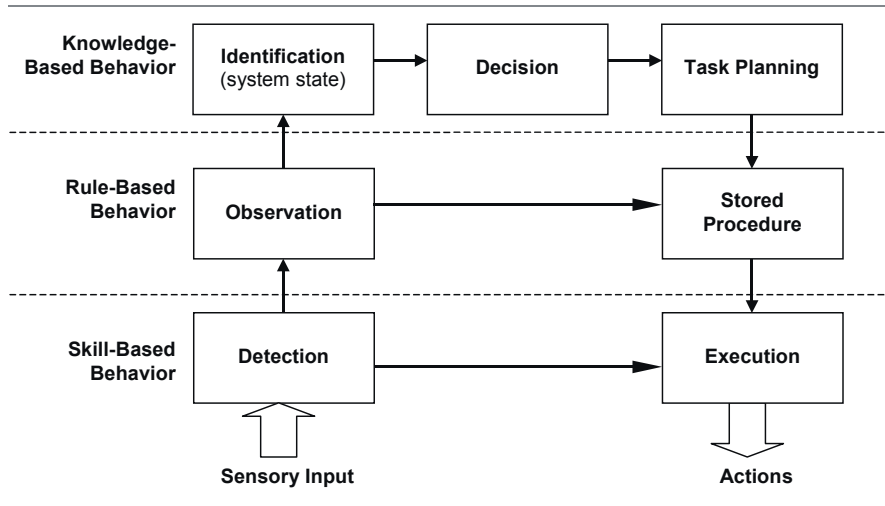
Knowledge-Based Behavior

Identification (system state)

Decision

Task Planning

Rule-Based Behavior

Observation

Stored Procedure

Skill-Based Behavior

Detection

Execution

Sensory Input

Actions